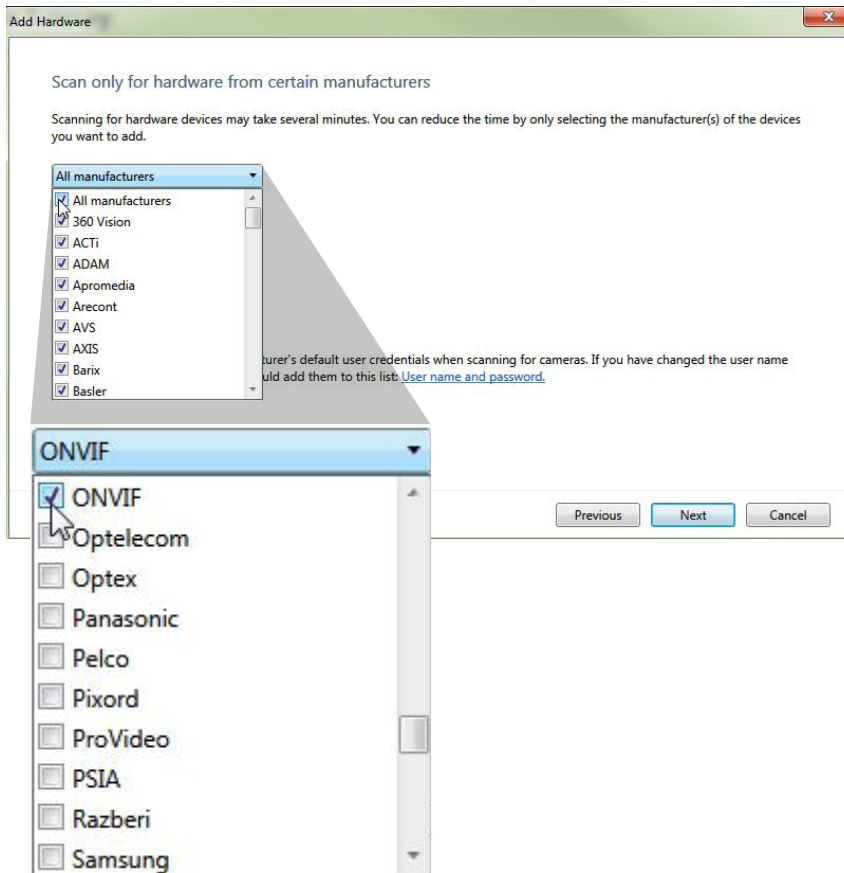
Add Hardware

Scan only for hardware from certain manufacturers

Scanning for hardware devices may take several minutes. You can reduce the time by only selecting the manufacturer(s) of the devices you want to add.

All manufacturers

All manufacturers
360 Vision
ACTi
ADAM
Apromedia
Arecont
AVS
AXIS
Barix
Basler

turer's default user credentials when scanning for cameras. If you have changed the user name uld add them to this list: User name and password.

ONVIF

ONVIF
Optelecom
Optex
Panasonic
Pelco
Pixord
ProVideo
PSIA
Razberi
Samsung

Previous
Next
Cancel